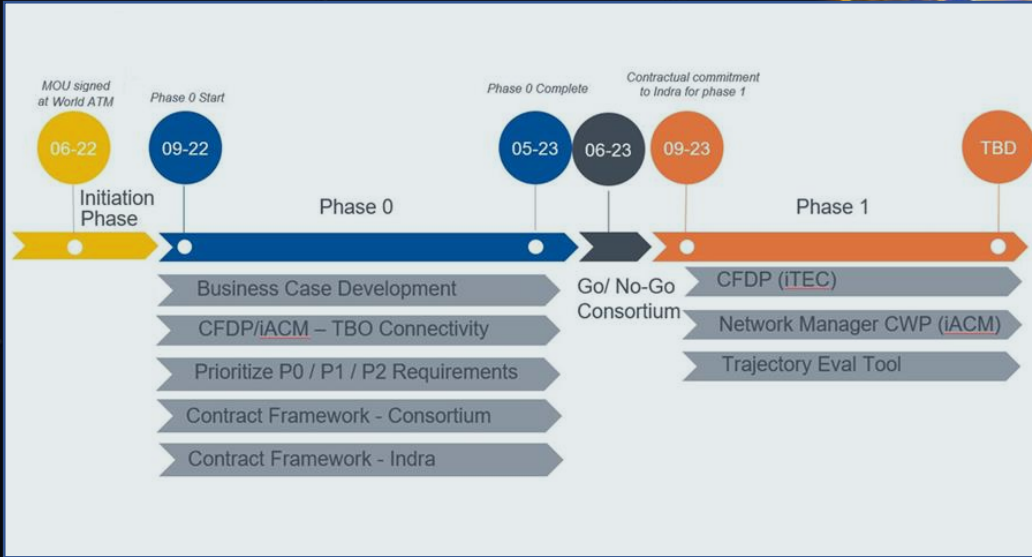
MOU signed at World ATM

Phase 0 Start

Phase 0 Complete

Contractual commitment to Indra for phase 1

06-22

09-22

05-23

06-23

09-23

TBD

Initiation Phase

Phase 0

Phase 1

Business Case Development

CFDP/iACM – TBO Connectivity

Prioritize P0 / P1 / P2 Requirements

Contract Framework - Consortium

Contract Framework - Indra

Go/ No-Go Consortium

CFDP (iTEC)

Network Manager CWP (iACM)

Trajectory Eval Tool